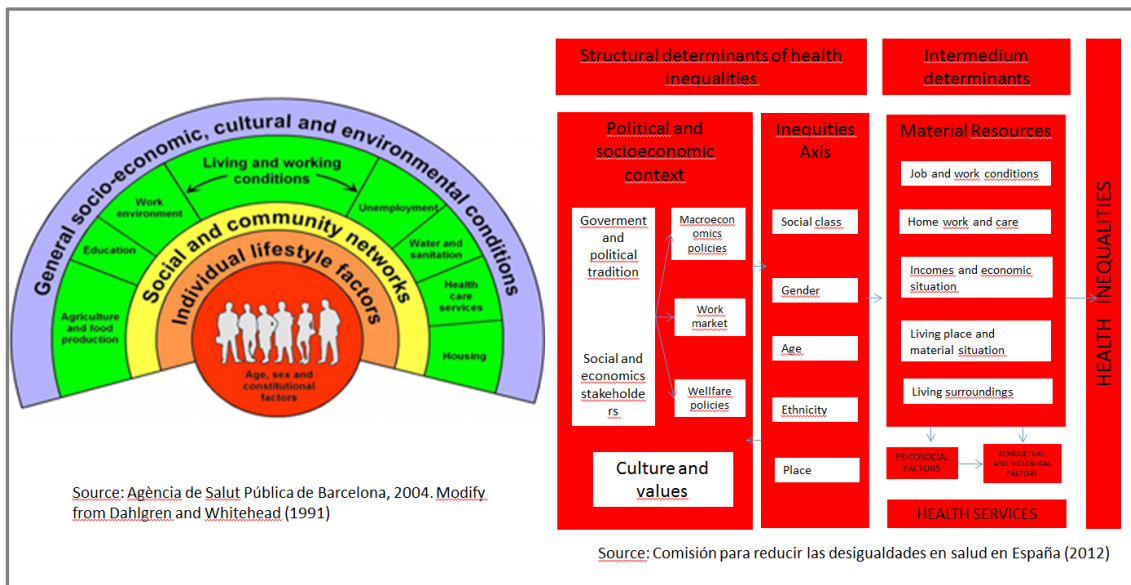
General socio-economic, cultural and environmental conditions

Living and working conditions

Work environment

Education

Agriculture and food production

Unemployment

Water and sanitation

Health care services

Housing

Social and community networks

Individual lifestyle factors

Age, sex and constitutional factors

Source: Agència de Salut Pública de Barcelona, 2004. Modify from Dahlgren and Whitehead (1991)

Structural determinants of health inequalities

Intermedium determinants

Political and socioeconomic context

Goverment and political tradition

Macroeconomics policies

Work market

Social and economics stakeholders

Wellfare policies

Culture and values

Inequities Axis

Social class

Gender

Age

Ethnicity

Place

Material Resources

Job and work conditions

Home work and care

Incomes and economic situation

Living place and material situation

Living surroundings

PSICOSOCIAL FACTORS

CONDUCTUAL AND BIOLOGICAL FACTORS

HEALTH SERVICES

HEALTH INEQUALITIES

Source: Comisión para reducir las desigualdades en salud en España (2012)